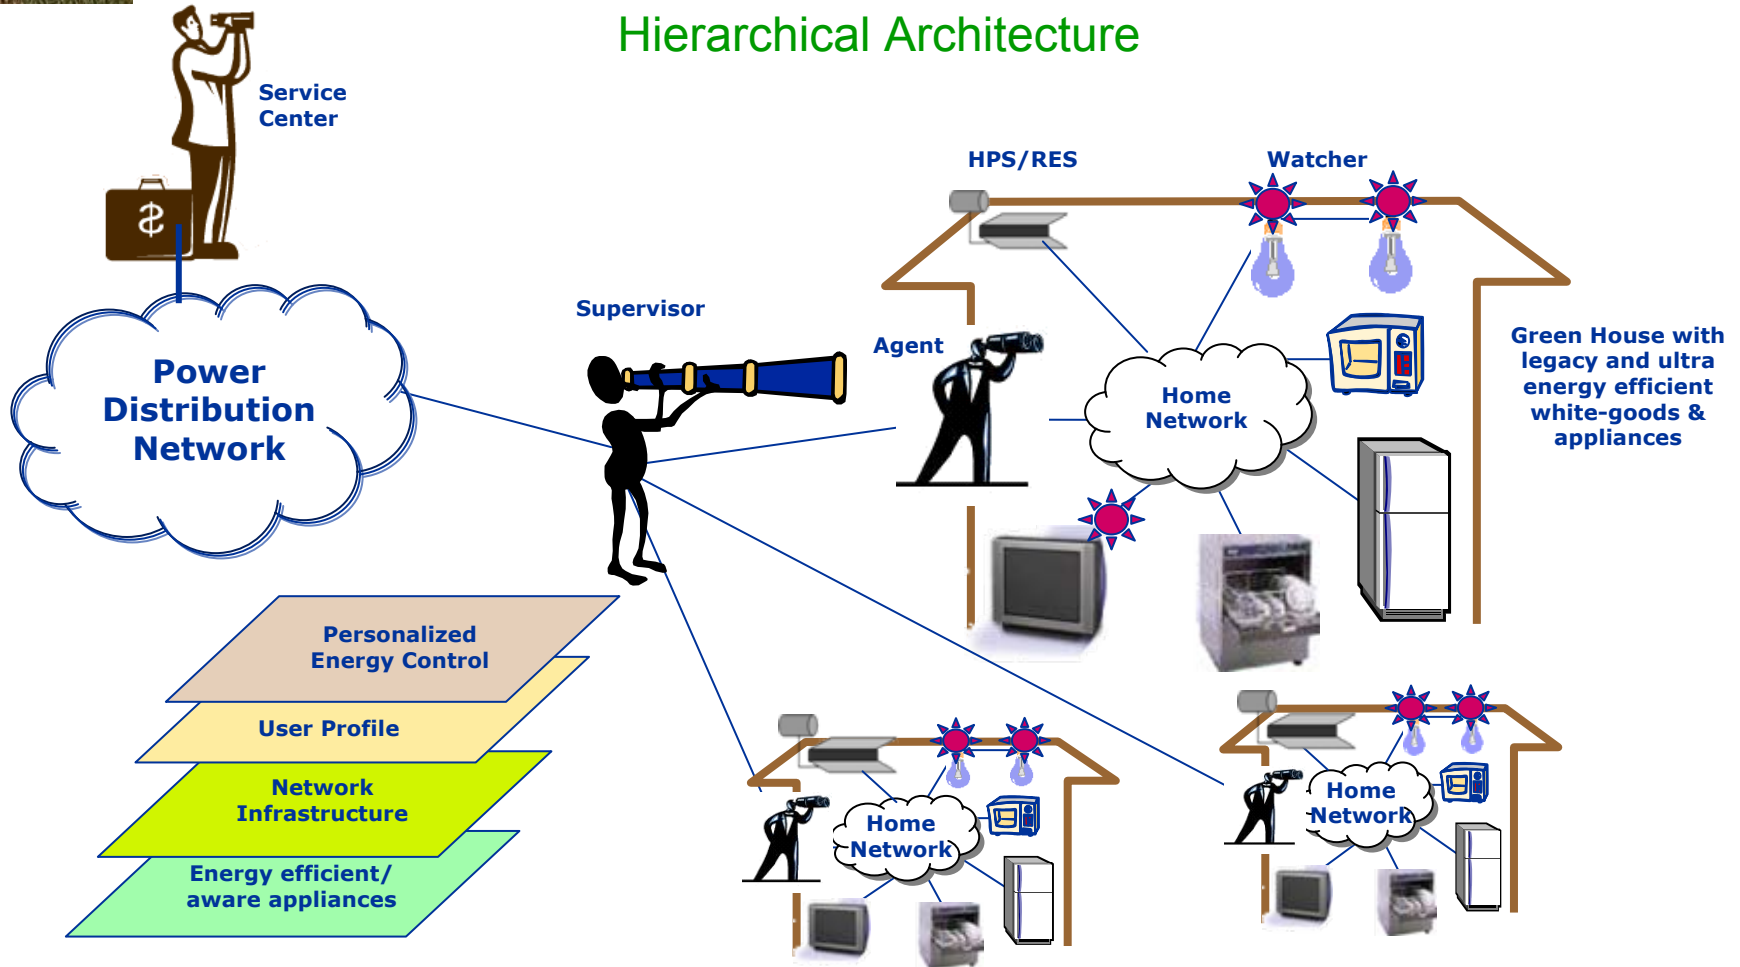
Hierarchical Architecture

Service Center

Power Distribution Network

Supervisor

HPS/RES

Watcher

Agent

Home Network

Green House with legacy and ultra energy efficient white-goods & appliances

Personalized Energy Control

User Profile

Network Infrastructure

Energy efficient/ aware appliances

Home Network

Home Network